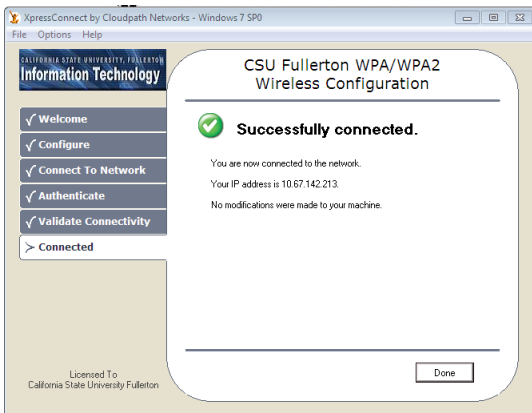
XpressConnect by Cloudpath Networks - Windows 7 SP0
File Options Help

CALIFORNIA STATE UNIVERSITY, FULLERTON
Information Technology

√ Welcome
√ Configure
√ Connect To Network
√ Authenticate
√ Validate Connectivity
> Connected

Licensed To
California State University Fullerton

CSU Fullerton WPA/WPA2
Wireless Configuration

Successfully connected.

You are now connected to the network.

Your IP address is 10.67.142.213.

No modifications were made to your machine.

Done